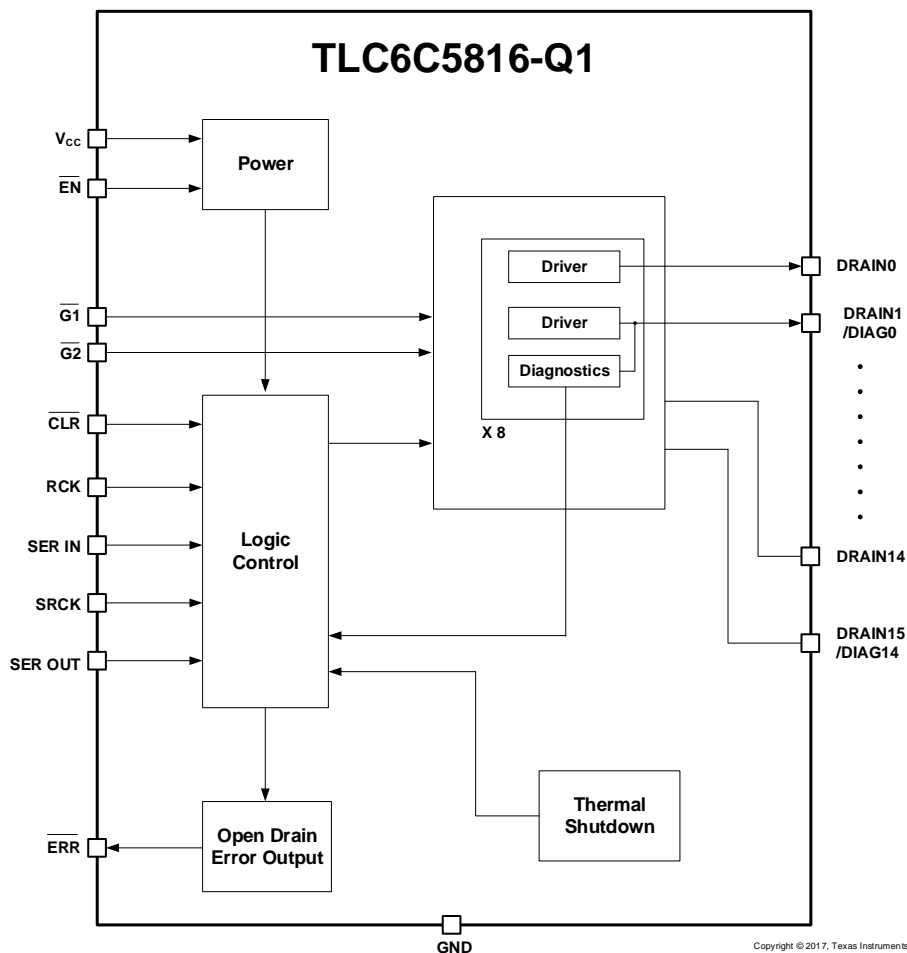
TLC6C5816-Q1

$V_{CC}$
$\overline{EN}$
Power

$\overline{G1}$
$\overline{G2}$

Driver
Driver
Diagnostics
X 8

DRAIN0
DRAIN1 /DIAG0
•
•
•
•
•
•
•
DRAIN14
DRAIN15 /DIAG14

$\overline{CLR}$
RCK
SER IN
SRCK
SER OUT

Logic Control

Thermal Shutdown

$\overline{ERR}$
Open Drain Error Output

GND

Copyright © 2017, Texas Instruments